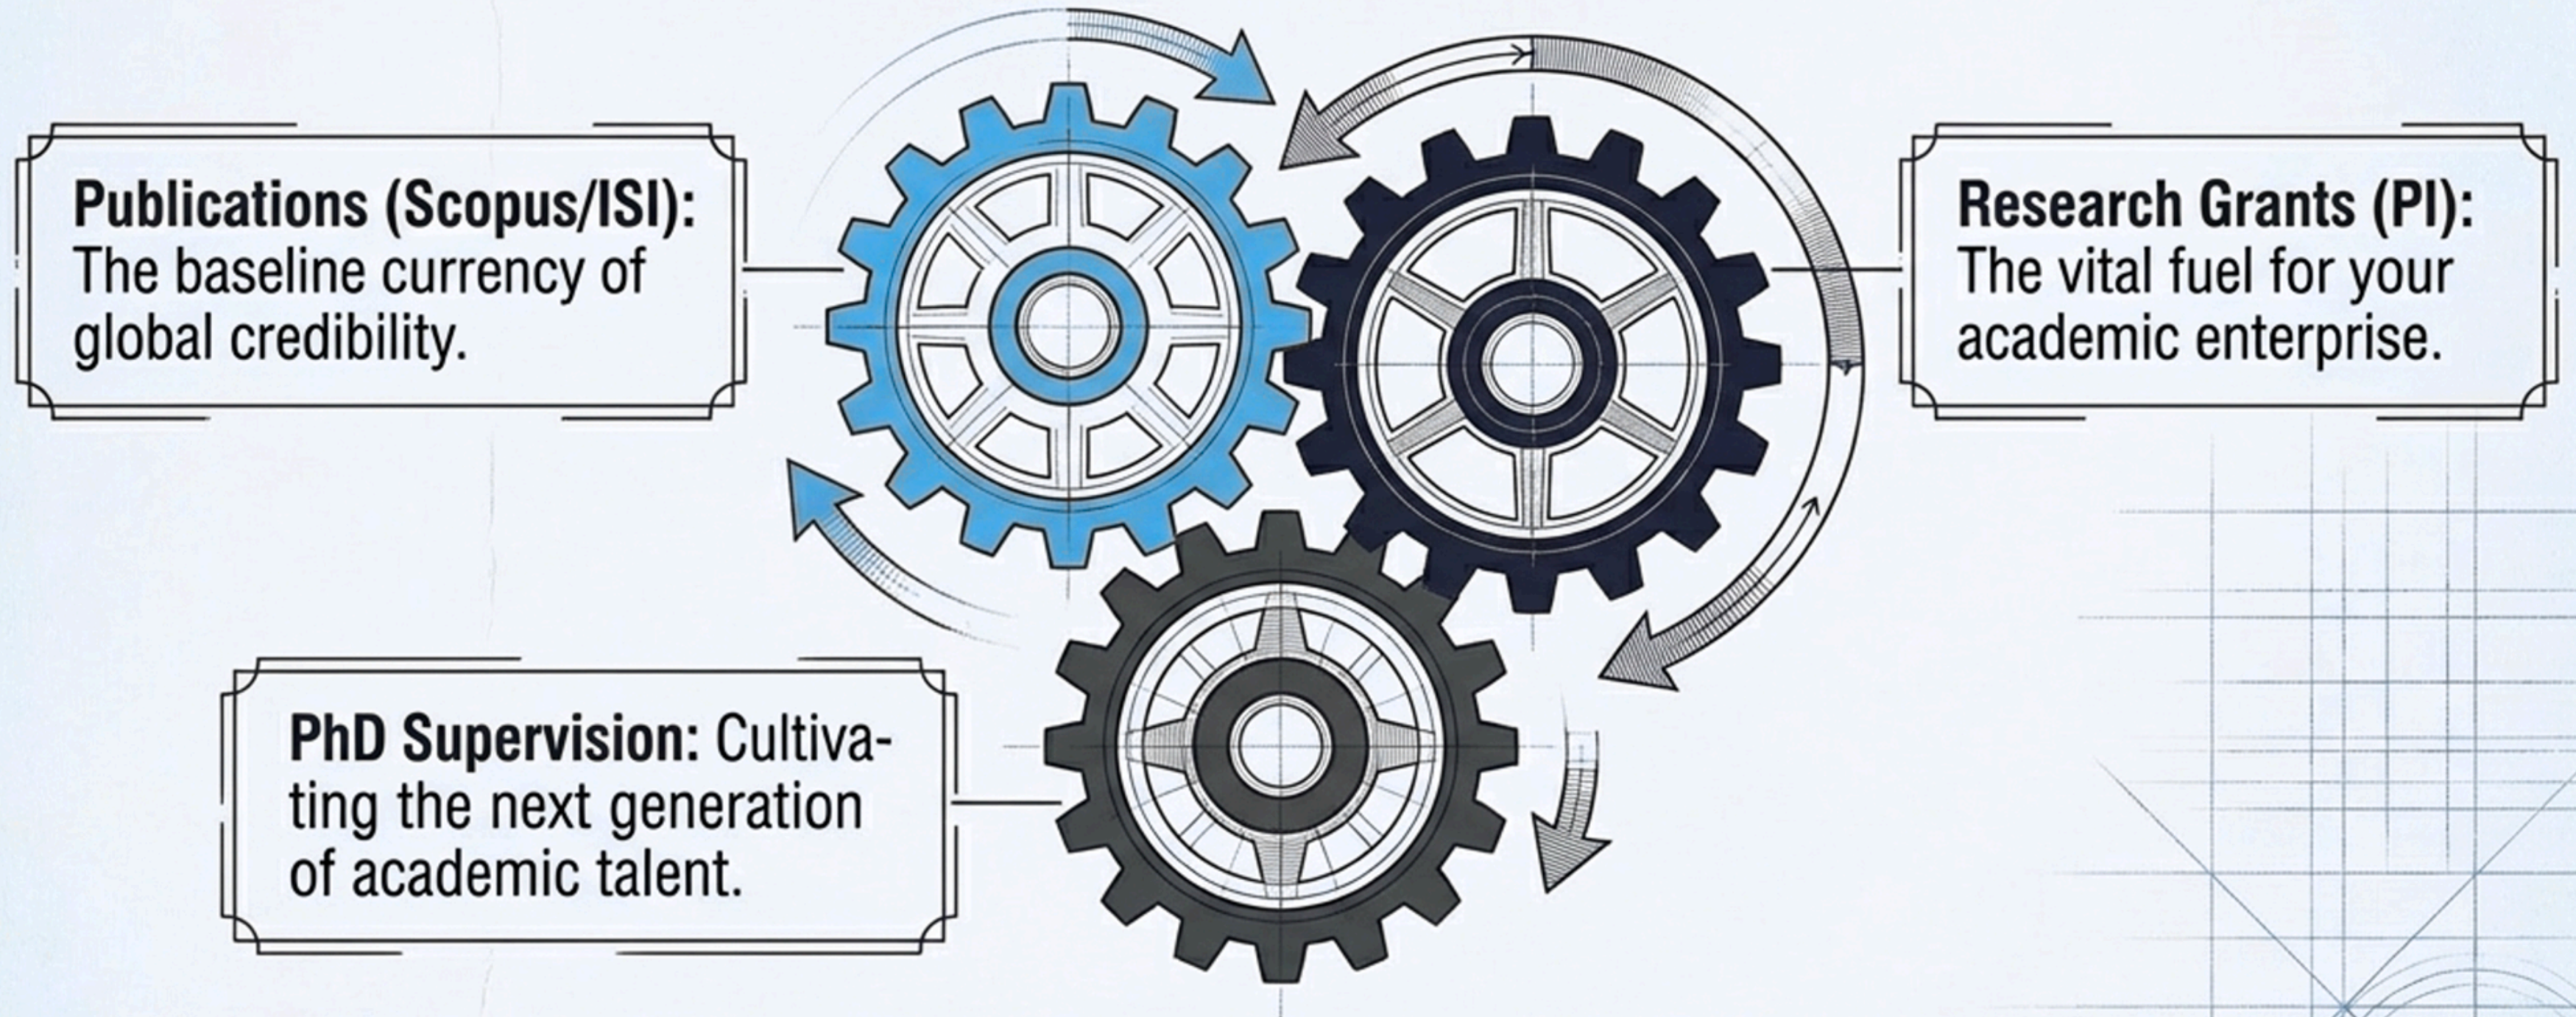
**Publications (Scopus/ISI):** The baseline currency of global credibility.

**Research Grants (PI):** The vital fuel for your academic enterprise.

**PhD Supervision:** Cultivating the next generation of academic talent.